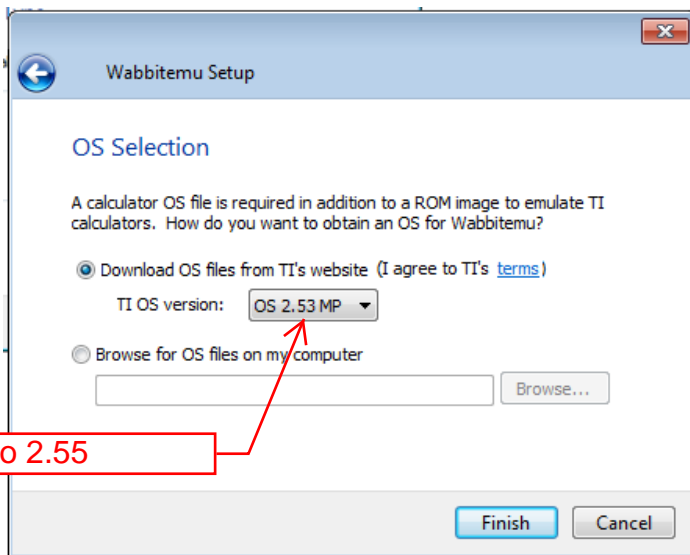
Wabbitemu Setup

OS Selection

A calculator OS file is required in addition to a ROM image to emulate TI calculators. How do you want to obtain an OS for Wabbitemu?

Download OS files from TI's website (I agree to TI's terms)

TI OS version: OS 2.53 MP

Browse for OS files on my computer

Browse...

o 2.55

Finish

Cancel